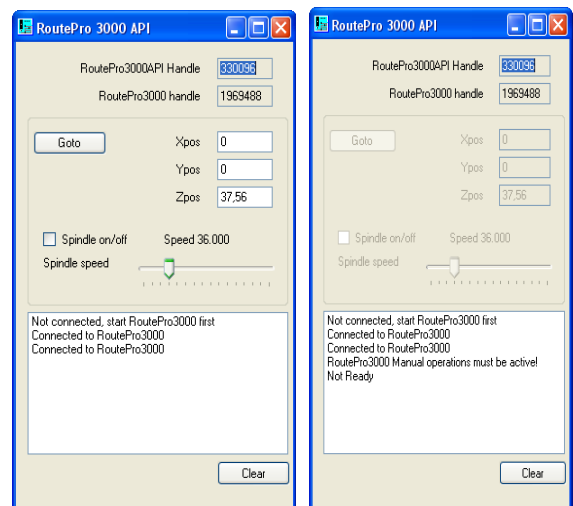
RoutePro 3000 API

RoutePro3000API Handle 330096

RoutePro3000 handle 1969488

Goto

Xpos 0

Ypos 0

Zpos 37,56

Spindle on/off

Speed 36.000

Spindle speed

Not connected, start RoutePro3000 first
Connected to RoutePro3000
Connected to RoutePro3000

Clear

RoutePro 3000 API

RoutePro3000API Handle 330096

RoutePro3000 handle 1969488

Goto

Xpos 0

Ypos 0

Zpos 37,56

Spindle on/off

Speed 36.000

Spindle speed

Not connected, start RoutePro3000 first
Connected to RoutePro3000
Connected to RoutePro3000
RoutePro3000 Manual operations must be active!
Not Ready

Clear